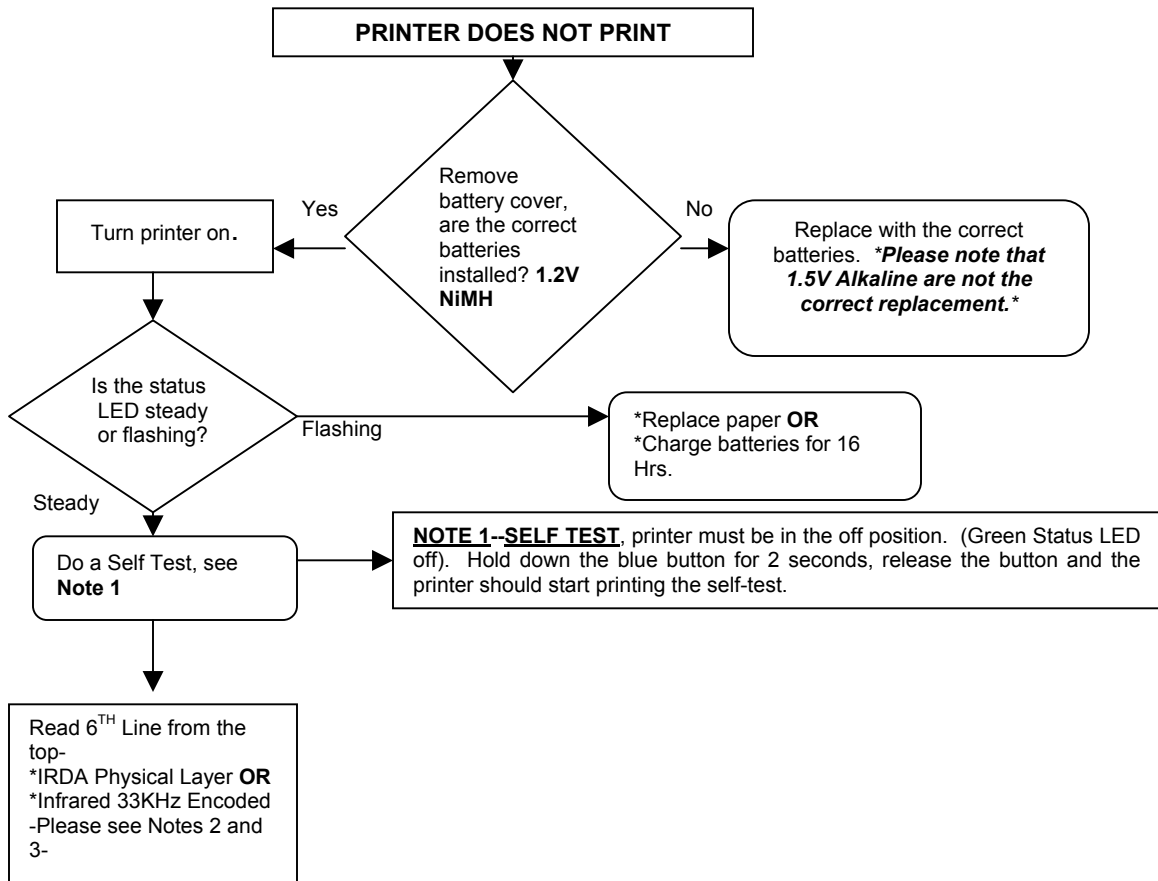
PRINTER DOES NOT PRINT

Remove battery cover, are the correct batteries installed? 1.2V NiMH

Yes

Turn printer on.

No

Replace with the correct batteries. *Please note that 1.5V Alkaline are not the correct replacement.*

Is the status LED steady or flashing?

Flashing

*Replace paper OR
*Charge batteries for 16 Hrs.

Steady

Do a Self Test, see Note 1

NOTE 1--SELF TEST, printer must be in the off position. (Green Status LED off). Hold down the blue button for 2 seconds, release the button and the printer should start printing the self-test.

Read $6^{TH}$ Line from the top-
*IRDA Physical Layer OR
*Infrared 33KHz Encoded
-Please see Notes 2 and 3-